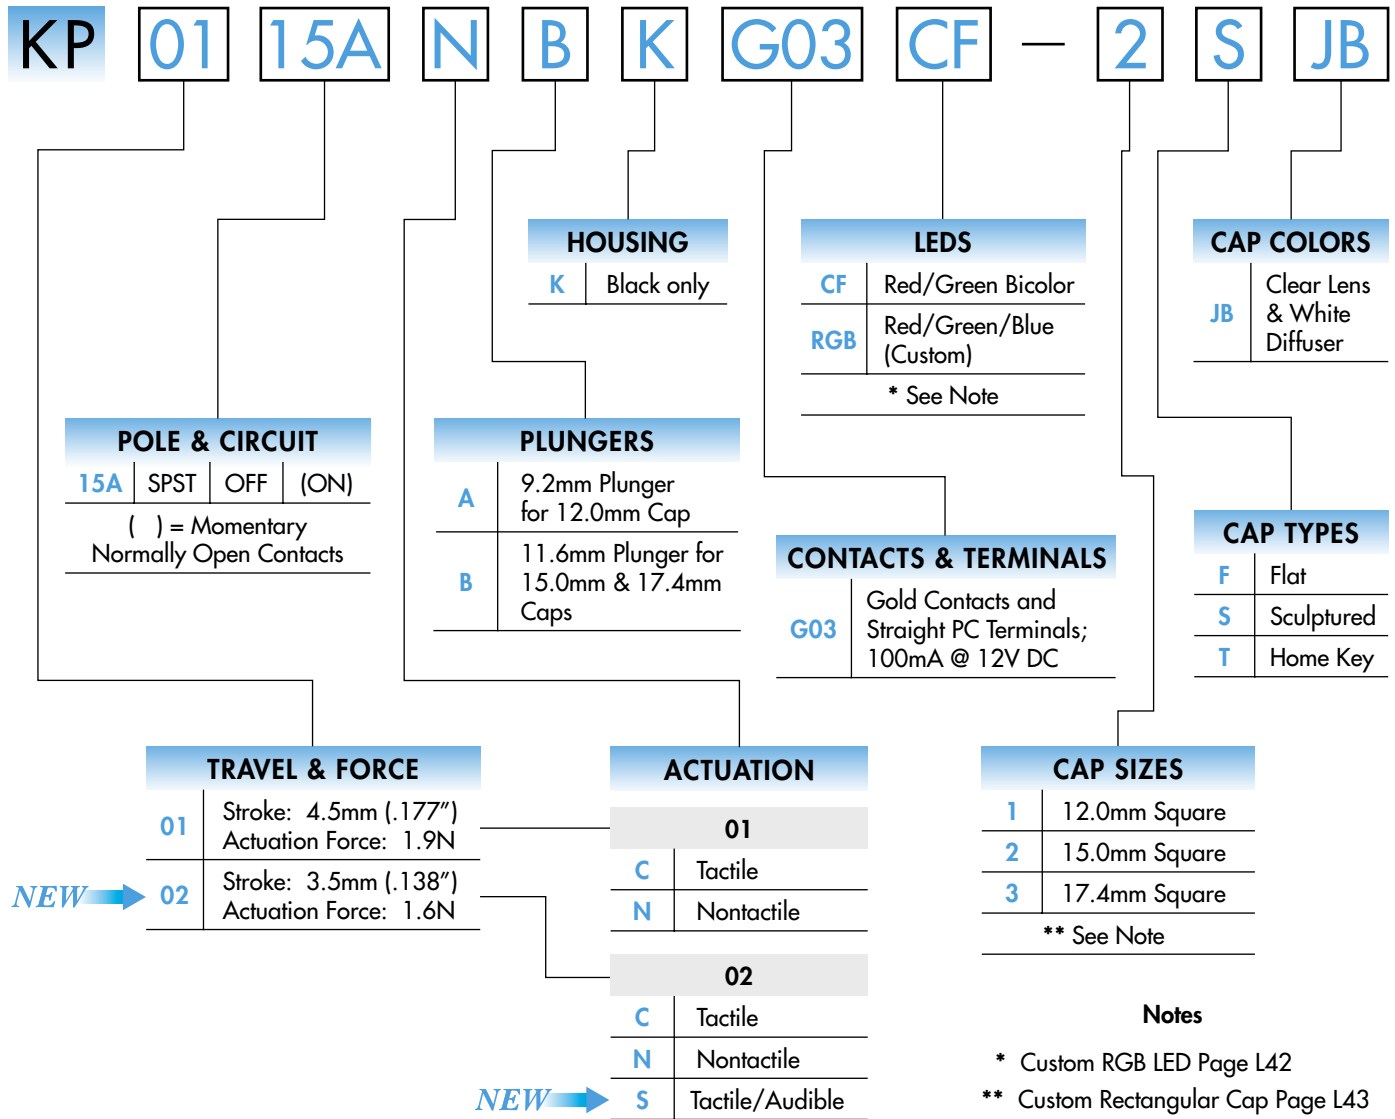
KP 01 15A N B K G03 CF — 2 S JB

HOUSING

| K | Black only |
|---|---|

LEDS

| CF | Red/Green Bicolor |
|---|---|
| RGB | Red/Green/Blue (Custom) |

* See Note

CAP COLORS

| JB | Clear Lens & White Diffuser |
|---|---|

POLE & CIRCUIT

| 15A | SPST | OFF | (ON) |
|---|---|---|---|

( ) = Momentary Normally Open Contacts

PLUNGERS

| A | 9.2mm Plunger for 12.0mm Cap |
|---|---|
| B | 11.6mm Plunger for 15.0mm & 17.4mm Caps |

CONTACTS & TERMINALS

| G03 | Gold Contacts and Straight PC Terminals; 100mA @ 12V DC |
|---|---|

CAP TYPES

| F | Flat |
|---|---|
| S | Sculptured |
| T | Home Key |

TRAVEL & FORCE

| 01 | Stroke: 4.5mm (.177″) Actuation Force: 1.9N |
|---|---|
| 02 | Stroke: 3.5mm (.138″) Actuation Force: 1.6N |

NEW

ACTUATION

01

| C | Tactile |
|---|---|
| N | Nontactile |

02

| C | Tactile |
|---|---|
| N | Nontactile |
| S | Tactile/Audible |

NEW

CAP SIZES

| 1 | 12.0mm Square |
|---|---|
| 2 | 15.0mm Square |
| 3 | 17.4mm Square |

** See Note

Notes

* Custom RGB LED Page L42

** Custom Rectangular Cap Page L43